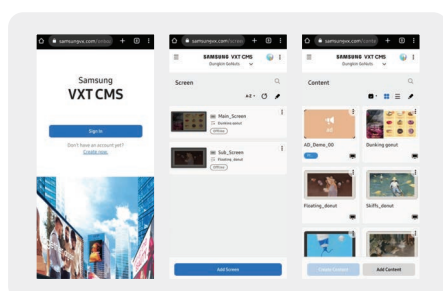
samsungvx.com/

Samsung
VXT CMS

Sign In

Don't have an account yet?
Create now

samsungvx.com/

SAMSUNG VXT CMS
Dunglin Gollolo

Screen

A-Z

Main_Screen
Dunking donut
Offline

Sub_Screen
Floating_donut
Offline

Add Screen

samsungvx.com/

SAMSUNG VXT CMS
Dunglin Gollolo

Content

AD_Demo_00

Dunking donut

Floating_donut

Skiffs_donut

Create Content

Add Content